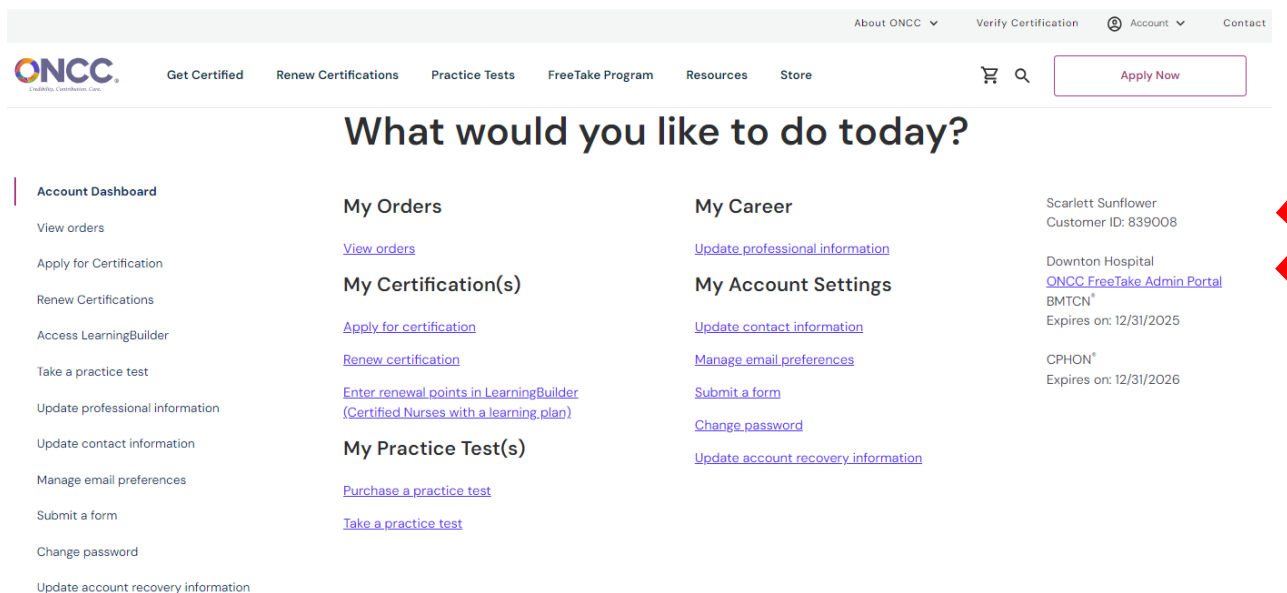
About ONCC Verify Certification Account Contact

ONCC
Credibility. Contribution. Care.

Get Certified Renew Certifications Practice Tests FreeTake Program Resources Store

Apply Now

What would you like to do today?

Account Dashboard
View orders
Apply for Certification
Renew Certifications
Access LearningBuilder
Take a practice test
Update professional information
Update contact information
Manage email preferences
Submit a form
Change password
Update account recovery information

My Orders

View orders

My Certification(s)

Apply for certification

Renew certification

Enter renewal points in LearningBuilder (Certified Nurses with a learning plan)

My Practice Test(s)

Purchase a practice test

Take a practice test

My Career

Update professional information

My Account Settings

Update contact information

Manage email preferences

Submit a form

Change password

Update account recovery information

Scarlett Sunflower
Customer ID: 839008

Downton Hospital
ONCC FreeTake Admin Portal
BMTCN®
Expires on: 12/31/2025

CPHON®
Expires on: 12/31/2026